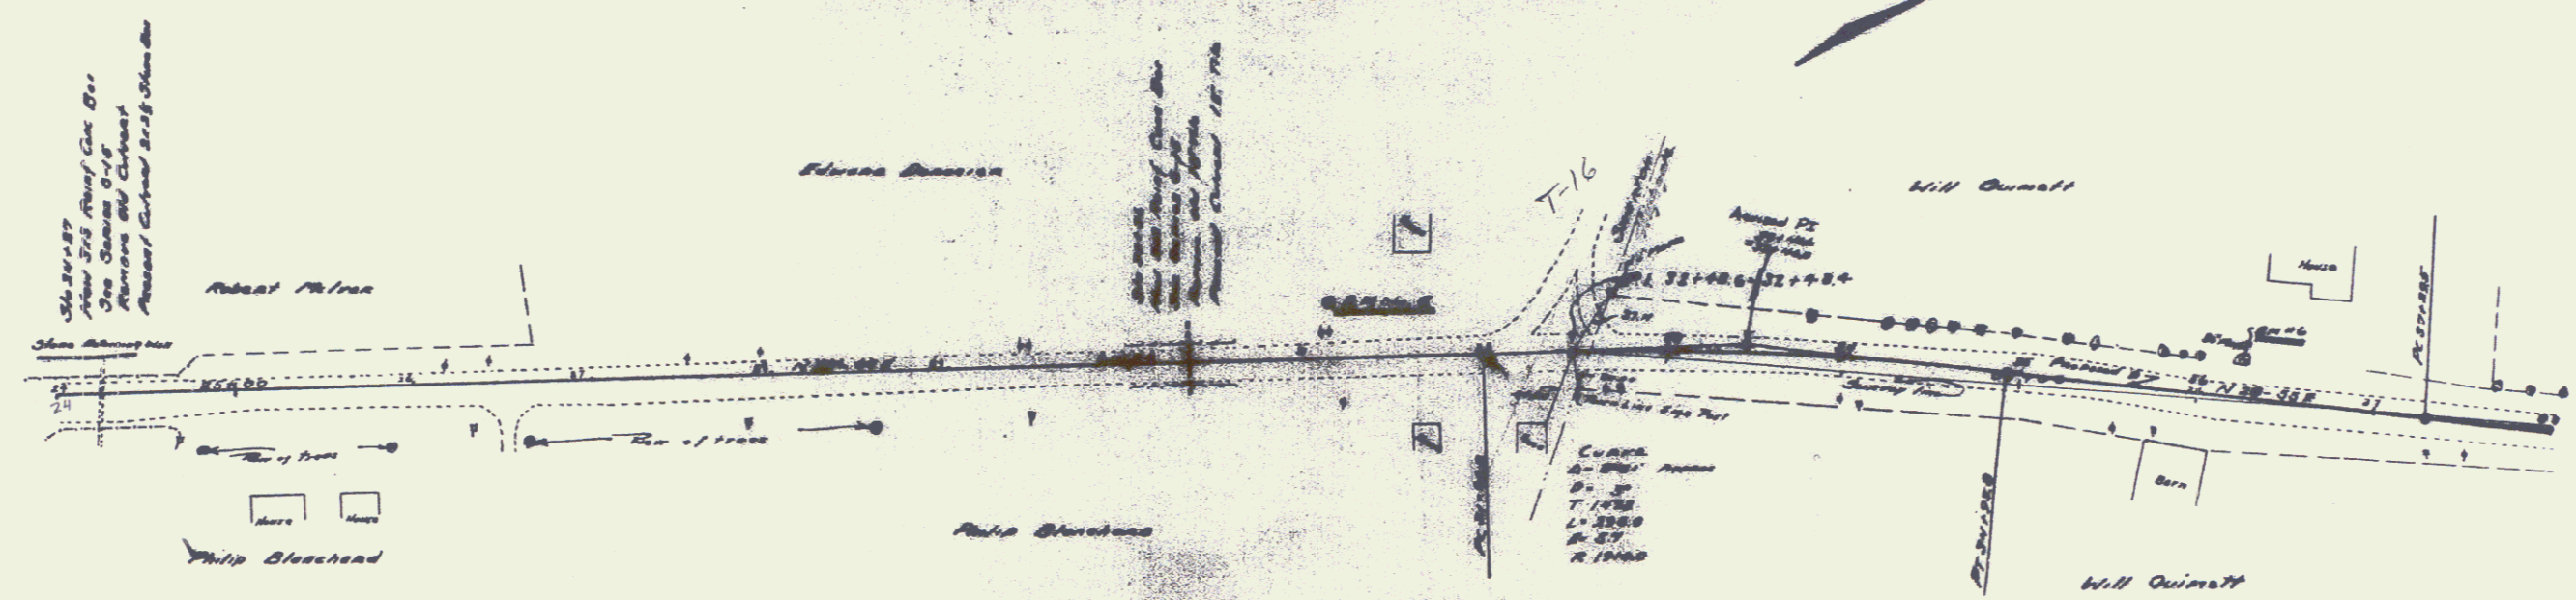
Sta 24+87
New 3'x3 Reinf Con Box
Top Beams 0-18
Remove Old Culvert
Present Culvert 2x2 Stone Box

Robert Melrose

Stone Retaining Wall

24

Row of trees

Row of trees

House House

Philip Blanchard

Edward Bannerman

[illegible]

T-16

Garage

Will Ouimett

Proposed PI
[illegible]

PI 32+48.6 32+48.4

House

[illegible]

Curve
Δ= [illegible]
D= 3°
T 148
L 286.0
E 5.7
R 1910

Line Edge Post

Proposed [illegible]

N 38-35 E

Barn

Philip Blanchard

Will Ouimett